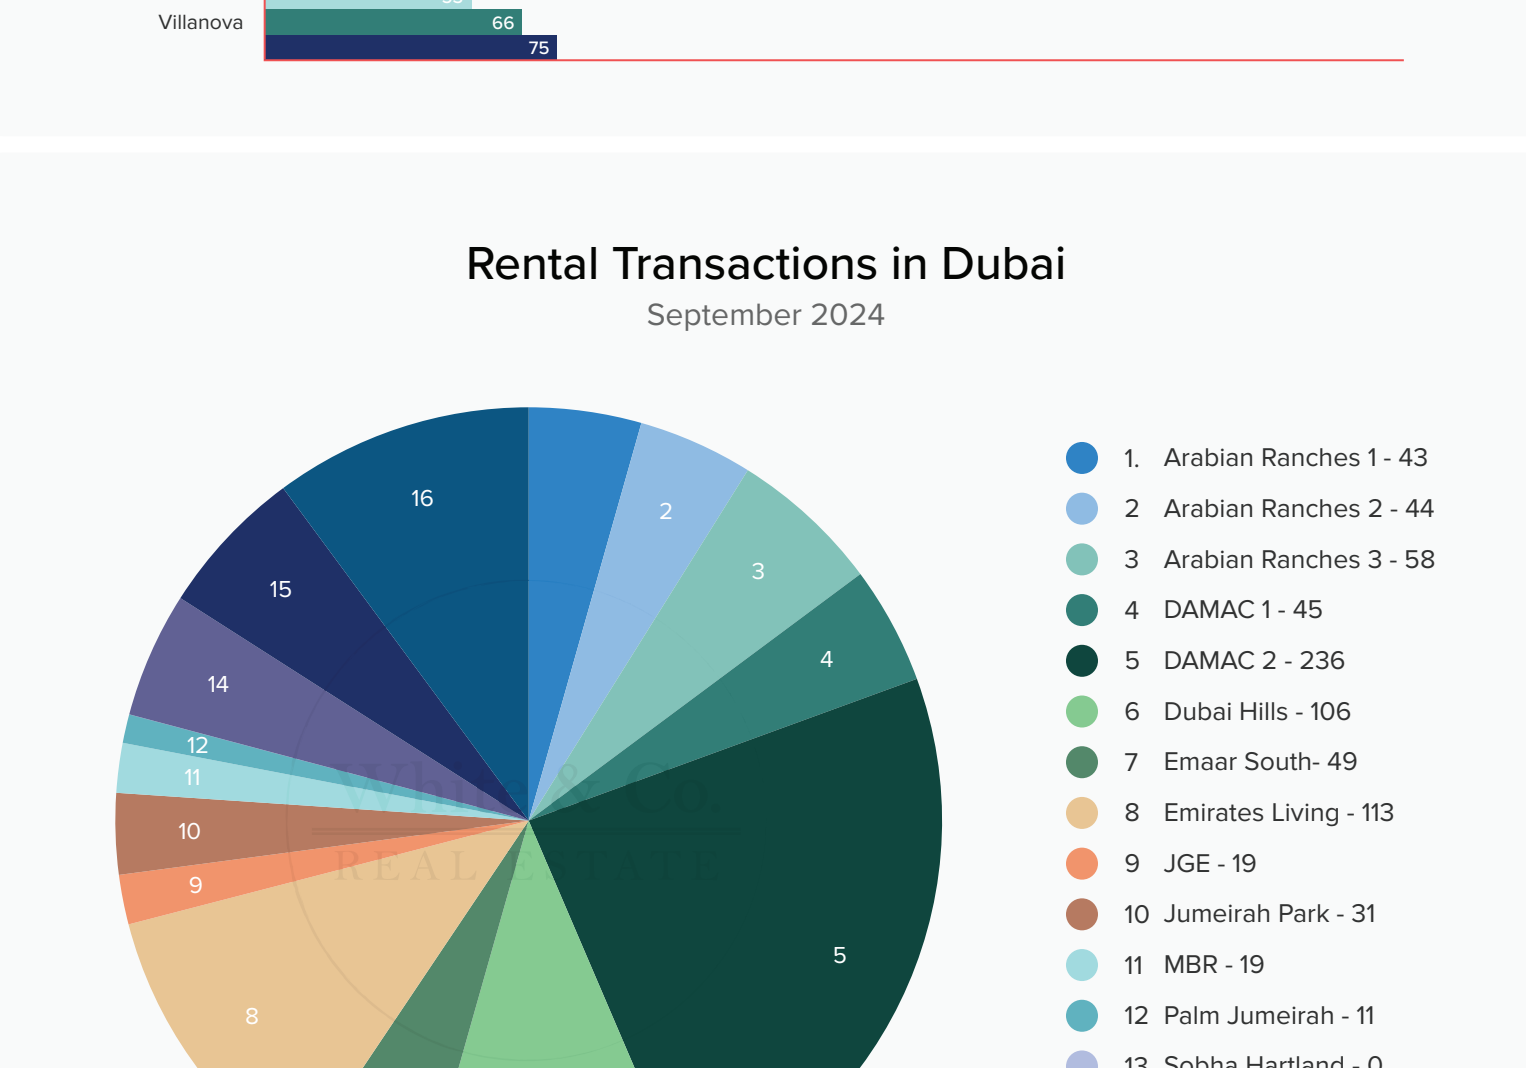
Villanova
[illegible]
66
75

Rental Transactions in Dubai
September 2024

16
2
3
15
4
14
12
11
10
5
9
8

White & Co.
REAL ESTATE

1. Arabian Ranches 1 - 43
2 Arabian Ranches 2 - 44
3 Arabian Ranches 3 - 58
4 DAMAC 1 - 45
5 DAMAC 2 - 236
6 Dubai Hills - 106
7 Emaar South- 49
8 Emirates Living - 113
9 JGE - 19
10 Jumeirah Park - 31
11 MBR - 19
12 Palm Jumeirah - 11
13 Sobha Hartland - 0